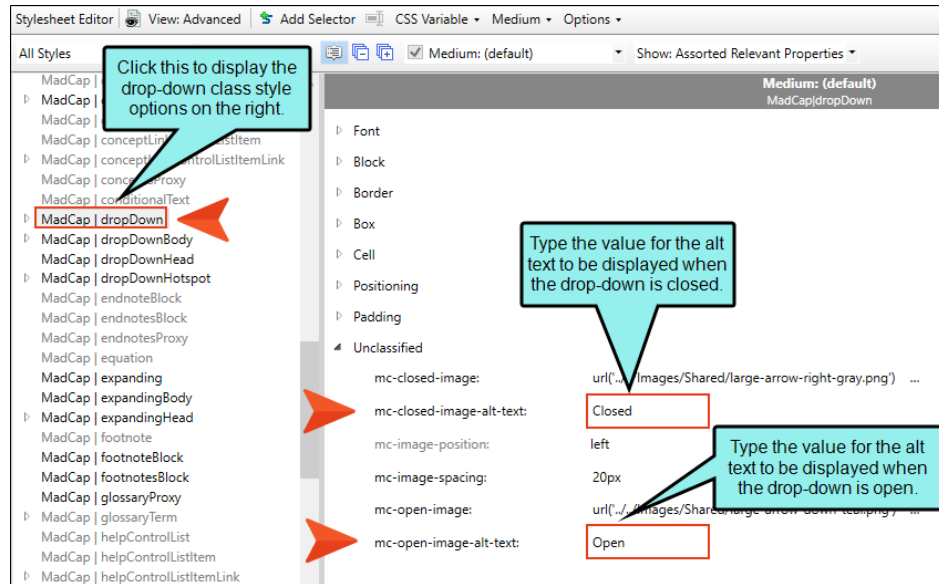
Stylesheet Editor | View: Advanced | Add Selector | CSS Variable ▾ | Medium ▾ | Options ▾

All Styles

Medium: (default) ▾ Show: Assorted Relevant Properties ▾

Click this to display the drop-down class style options on the right.

MadCap | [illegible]
MadCap | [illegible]
MadCap | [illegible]
MadCap | conceptLin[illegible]stItem
MadCap | concept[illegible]ontrolListItemLink
MadCap | conc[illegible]Proxy
MadCap | conditionalText
MadCap | dropDown
MadCap | dropDownBody
MadCap | dropDownHead
MadCap | dropDownHotspot
MadCap | endnoteBlock
MadCap | endnotesBlock
MadCap | endnotesProxy
MadCap | equation
MadCap | expanding
MadCap | expandingBody
MadCap | expandingHead
MadCap | footnote
MadCap | footnoteBlock
MadCap | footnotesBlock
MadCap | glossaryProxy
MadCap | glossaryTerm
MadCap | helpControlList
MadCap | helpControlListItem
MadCap | helpControlListItemLink

Medium: (default)
MadCap|dropDown

Font
Block
Border
Box
Cell
Positioning
Padding
Unclassified

Type the value for the alt text to be displayed when the drop-down is closed.

mc-closed-image: url('../../Images/Shared/large-arrow-right-gray.png') ...
mc-closed-image-alt-text: Closed
mc-image-position: left
mc-image-spacing: 20px
mc-open-image: url('../../Images/Shared/large-arrow-down-teal.png') ...
mc-open-image-alt-text: Open

Type the value for the alt text to be displayed when the drop-down is open.